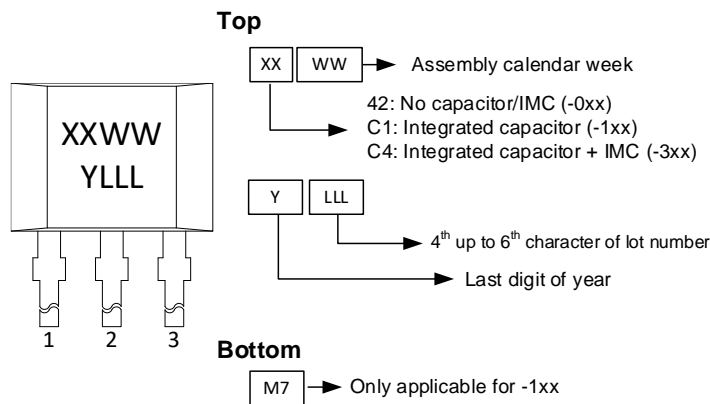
XXWW
YLLL

1 2 3

Top

XX WW Assembly calendar week

42: No capacitor/IMC (-0xx)
C1: Integrated capacitor (-1xx)
C4: Integrated capacitor + IMC (-3xx)

Y LLL

$4^{th}$ up to $6^{th}$ character of lot number

Last digit of year

Bottom

M7 Only applicable for -1xx